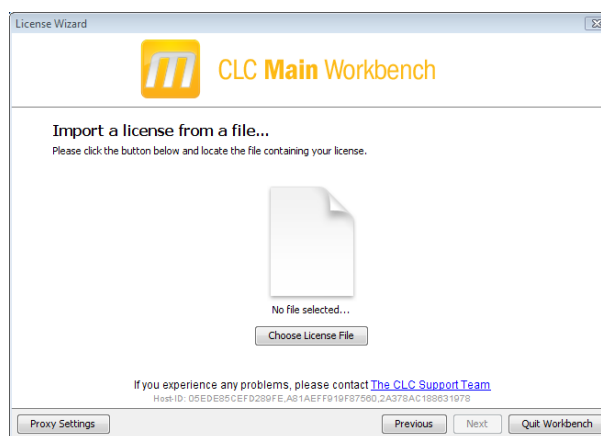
License Wizard

CLC Main Workbench

Import a license from a file...

Please click the button below and locate the file containing your license.

No file selected...

Choose License File

If you experience any problems, please contact The CLC Support Team

Host-ID: 05EDE85CEFD289FE,A81AEFF919F87560,2A378AC188631978

Proxy Settings

Previous

Next

Quit Workbench